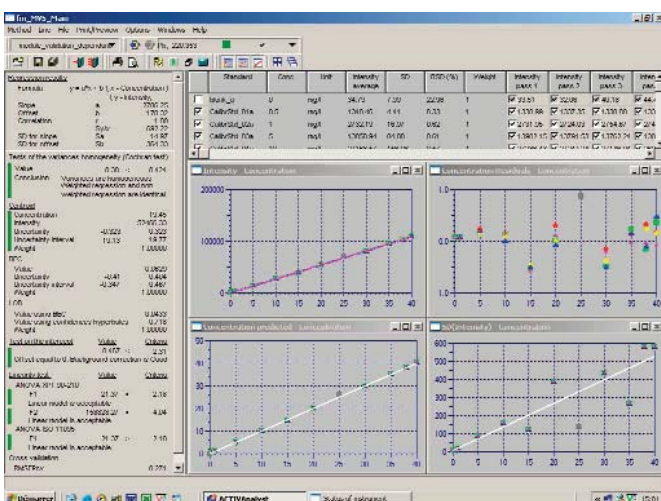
frm_MVS_Main

Method Line File Print/Preview Options Windows Help

module_validation_dependent

| | Standard | Conc | Unit | Intensity average | SD | RSD (%) | Weight | Intensity pass 1 | Intensity pass 2 | Intensity pass 3 |
|---|---|---|---|---|---|---|---|---|---|---|
| | blank_0 | 0 | mg/l | 34.73 | 7.50 | 22.08 | 1 | 33.51 | 32.08 | 40.18 |
| | CalibrStd 0.5 | 0.5 | mg/l | 1260.45 | 4.11 | 0.33 | 1 | 1330.86 | 1322.33 | 1330.00 |
| | CalibrStd 1 | 1 | mg/l | 2732.10 | 19.27 | 0.62 | 1 | 2731.55 | 2724.03 | 2754.87 |
| | CalibrStd 5 | 5 | mg/l | 12000.84 | 94.00 | 0.01 | 1 | 12912.10 | 12791.03 | 12702.24 |

Intensity - Concentration

Concentration residuals - Concentration

Concentration predicted - Concentration

SD(Intensity) - Concentration

Tests of the variances homogeneity (Cochran test)

Value 0.00 0.474

Conclusion Variances are homogeneous. Weighted regression and non weighted regression are identical.

Test on the intercept Value Criteria

ANOVA

Linear model is acceptable

Linear model is acceptable

Cross validation

Démarrer ACTIVAnalyst